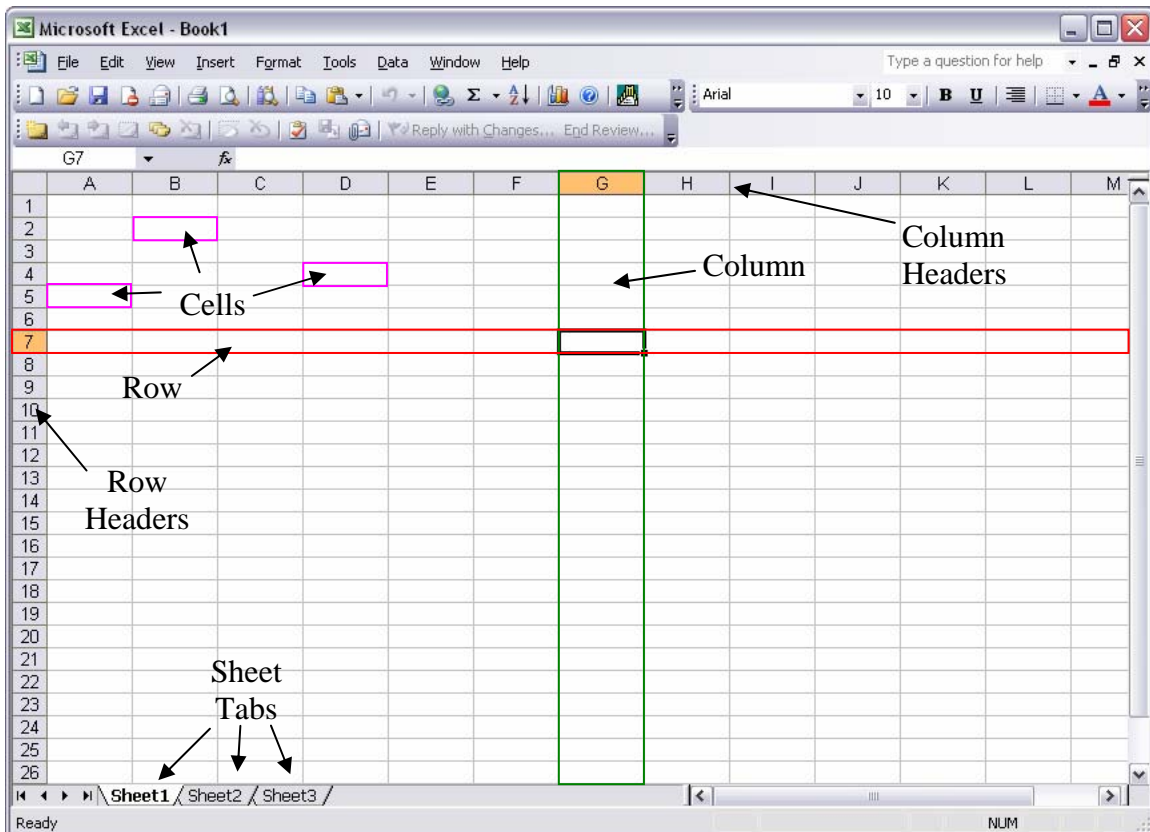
Microsoft Excel - Book1

File Edit View Insert Format Tools Data Window Help

Type a question for help

Arial 10 B U A

Reply with Changes... End Review...

G7 $f_x$

| | A | B | C | D | E | F | G | H | I | J | K | L | M |
|---|---|---|---|---|---|---|---|---|---|---|---|---|---|
| 1 | | | | | | | | | | | | | |
| 2 | | | | | | | | | | | | | |
| 3 | | | | | | | | | | | | | |
| 4 | | | | | | | | | | | | | |
| 5 | | | | | | | | | | | | | |
| 6 | | | | | | | | | | | | | |
| 7 | | | | | | | | | | | | | |
| 8 | | | | | | | | | | | | | |
| 9 | | | | | | | | | | | | | |
| 10 | | | | | | | | | | | | | |
| 11 | | | | | | | | | | | | | |
| 12 | | | | | | | | | | | | | |
| 13 | | | | | | | | | | | | | |
| 14 | | | | | | | | | | | | | |
| 15 | | | | | | | | | | | | | |
| 16 | | | | | | | | | | | | | |
| 17 | | | | | | | | | | | | | |
| 18 | | | | | | | | | | | | | |
| 19 | | | | | | | | | | | | | |
| 20 | | | | | | | | | | | | | |
| 21 | | | | | | | | | | | | | |
| 22 | | | | | | | | | | | | | |
| 23 | | | | | | | | | | | | | |
| 24 | | | | | | | | | | | | | |
| 25 | | | | | | | | | | | | | |
| 26 | | | | | | | | | | | | | |

Column Headers

Column

Cells

Row

Row Headers

Sheet Tabs

Sheet1 Sheet2 Sheet3

Ready

NUM